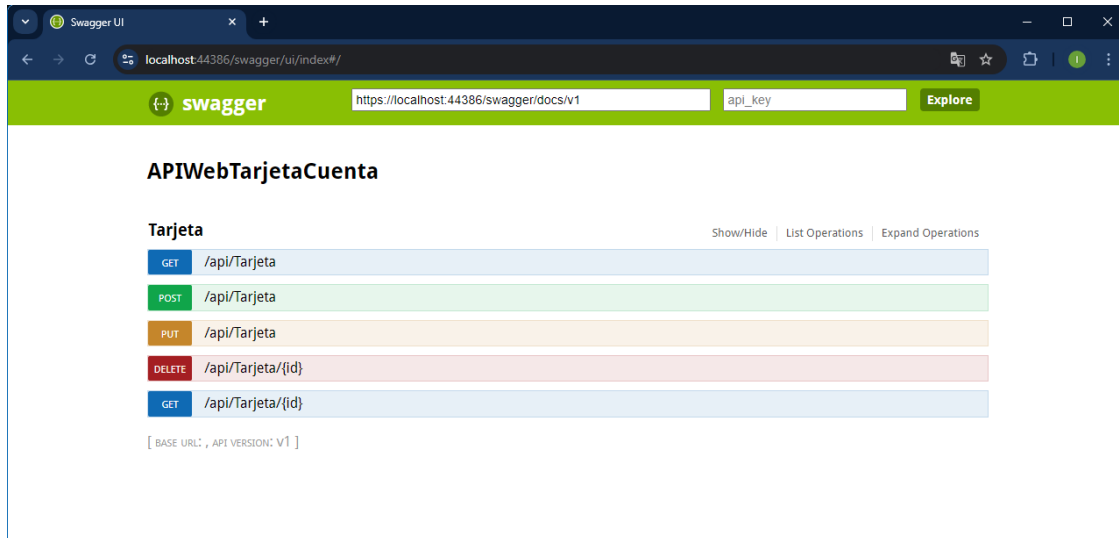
Swagger UI

localhost:44386/swagger/ui/index#/

I

swagger https://localhost:44386/swagger/docs/v1 api_key Explore

APIWebTarjetaCuenta

Tarjeta

Show/Hide | List Operations | Expand Operations

GET /api/Tarjeta

POST /api/Tarjeta

PUT /api/Tarjeta

DELETE /api/Tarjeta/{id}

GET /api/Tarjeta/{id}

[ BASE URL: , API VERSION: v1 ]